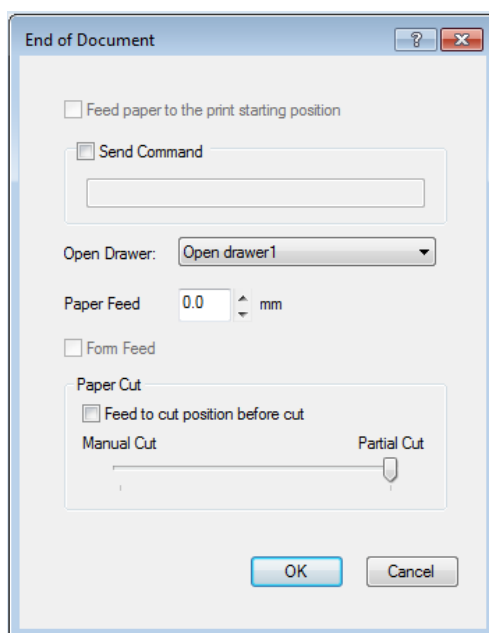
End of Document

?

Feed paper to the print starting position

Send Command

Open Drawer: Open drawer1

Paper Feed 0.0 mm

Form Feed

Paper Cut

Feed to cut position before cut

Manual Cut

Partial Cut

OK

Cancel